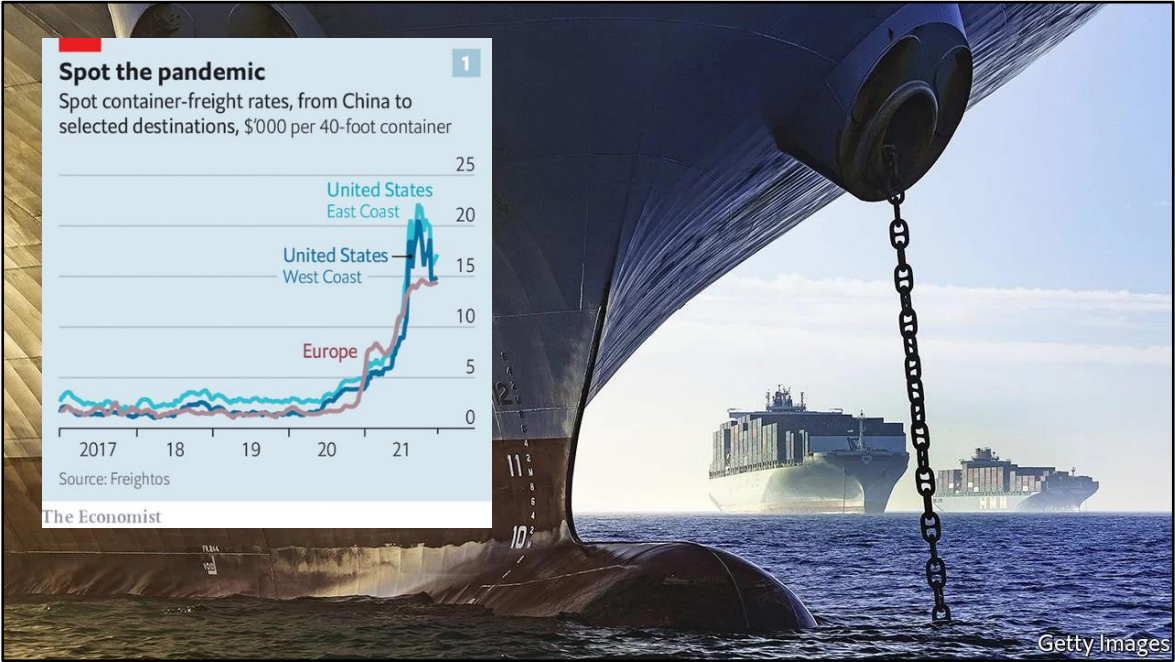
Spot the pandemic

1

Spot container-freight rates, from China to selected destinations, $'000 per 40-foot container

25
20
15
10
5
0

United States East Coast

United States West Coast

Europe

2017
18
19
20
21

Source: Freightos

The Economist

Getty Images